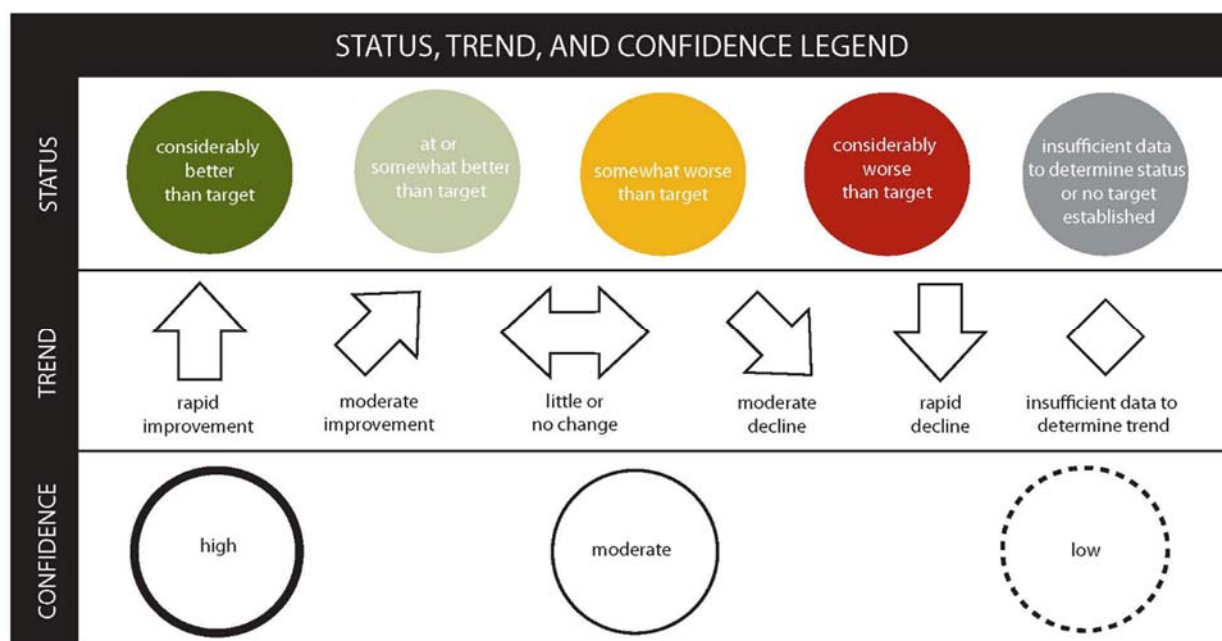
STATUS, TREND, AND CONFIDENCE LEGEND

STATUS

considerably better than target

at or somewhat better than target

somewhat worse than target

considerably worse than target

insufficient data to determine status or no target established

TREND

rapid improvement

moderate improvement

little or no change

moderate decline

rapid decline

insufficient data to determine trend

CONFIDENCE

high

moderate

low